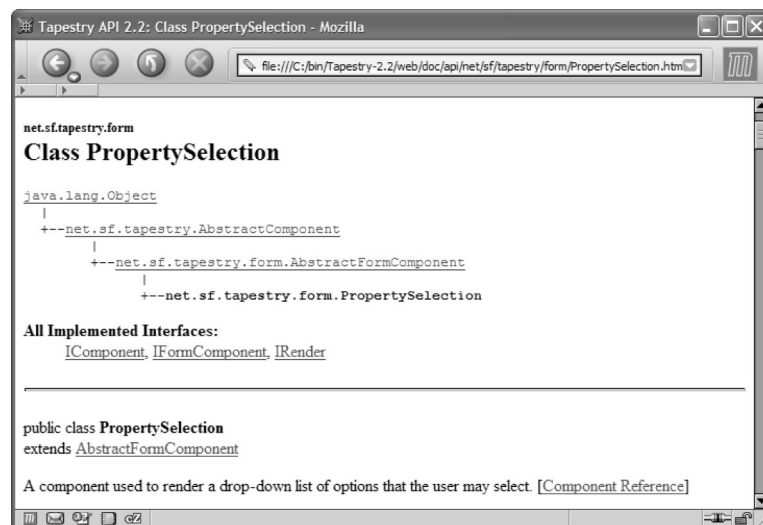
Tapestry API 2.2: Class PropertySelection - Mozilla

file:///C:/bin/Tapestry-2.2/web/doc/api/net/sf/tapestry/form/PropertySelection.htm

net.sf.tapestry.form

Class PropertySelection

java.lang.Object
  |
  +--net.sf.tapestry.AbstractComponent
        |
        +--net.sf.tapestry.form.AbstractFormComponent
              |
              +--net.sf.tapestry.form.PropertySelection

All Implemented Interfaces:

IComponent, IFormComponent, IRender

public class PropertySelection
extends AbstractFormComponent

A component used to render a drop-down list of options that the user may select. [Component Reference]